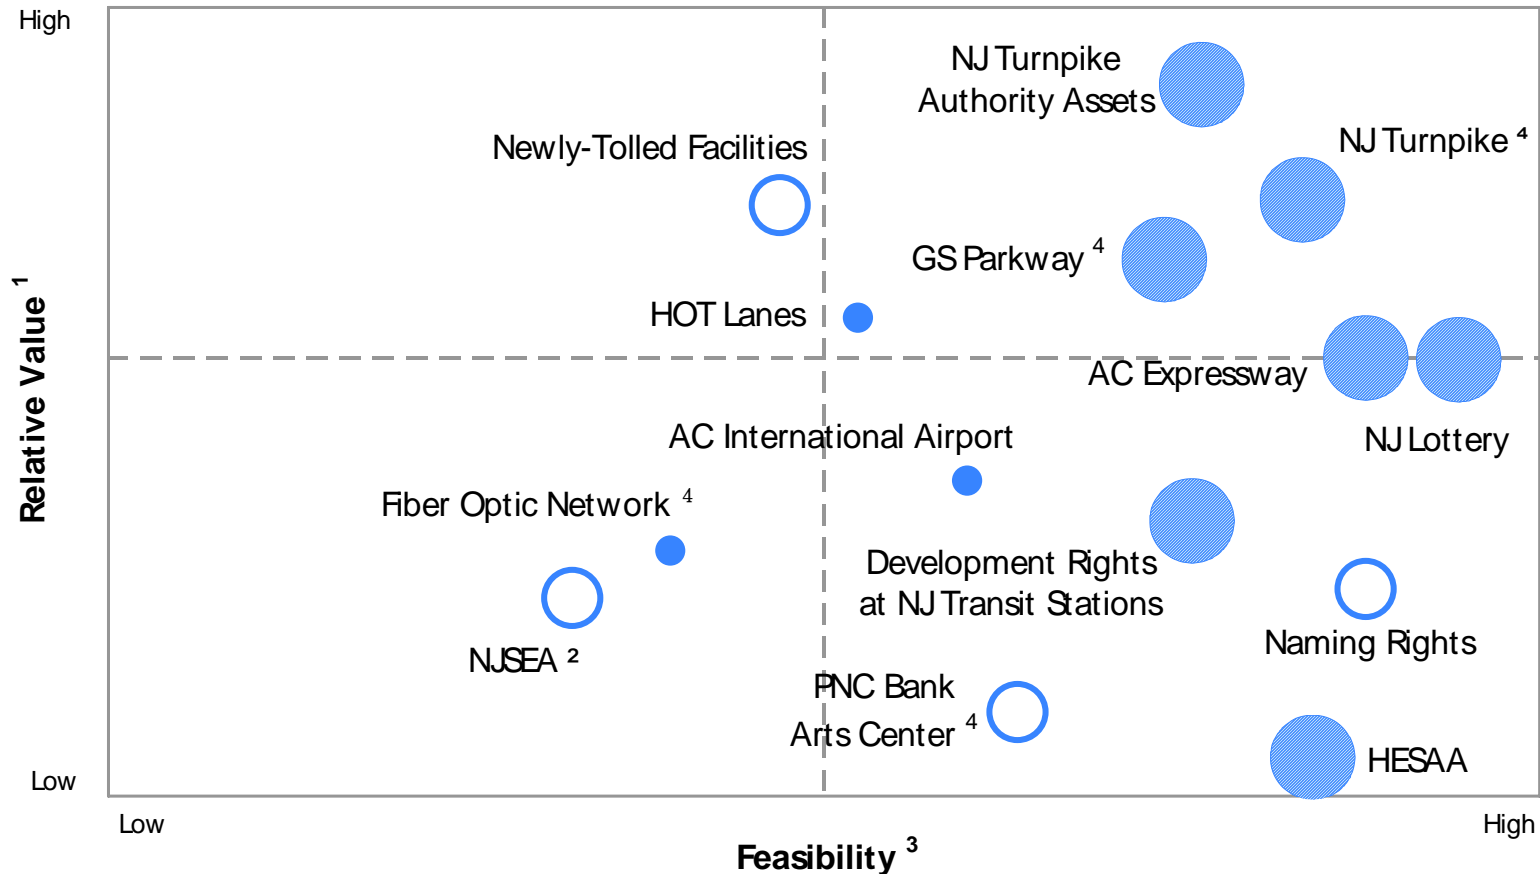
High

Relative Value $^1$

Low

NJ Turnpike Authority Assets

NJ Turnpike $^4$

Newly-Tolled Facilities

GS Parkway $^4$

HOT Lanes

AC Expressway

NJ Lottery

AC International Airport

Fiber Optic Network $^4$

Development Rights at NJ Transit Stations

Naming Rights

NJSEA $^2$

PNC Bank Arts Center $^4$

HESAA

Low

High

Feasibility $^3$